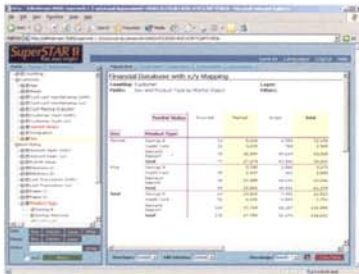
SuperSTAR II

Financial Database with x/y Mapping

Counting: Customer
Fields: Sex and Product Type by Marital Status

Layer:
Filters:

| | | Marital Status | Never Mar | Married | Divorc | Total |
|---|---|---|---|---|---|---|
| Sex | Product Type | | | | | |
| Male | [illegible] | | | | | |
| | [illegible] | | | | | |
| | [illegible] | | | | | |
| | Total | | | | | |
| Female | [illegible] | | | | | |
| | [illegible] | | | | | |
| | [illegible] | | | | | |
| | Total | | | | | |
| Total | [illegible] | | | | | |
| | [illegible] | | | | | |
| | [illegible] | | | | | |
| | Total | | | | | |

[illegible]